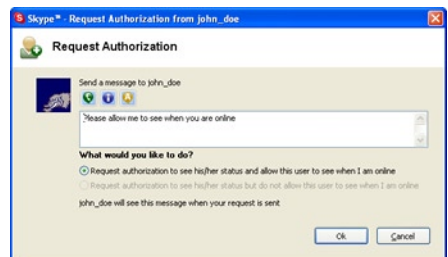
Skype™ - Request Authorization from john_doe

Request Authorization

Send a message to john_doe

Please allow me to see when you are online

What would you like to do?

Request authorization to see his/her status and allow this user to see when I am online

Request authorization to see his/her status but do not allow this user to see when I am online

john_doe will see this message when your request is sent

Ok

Cancel